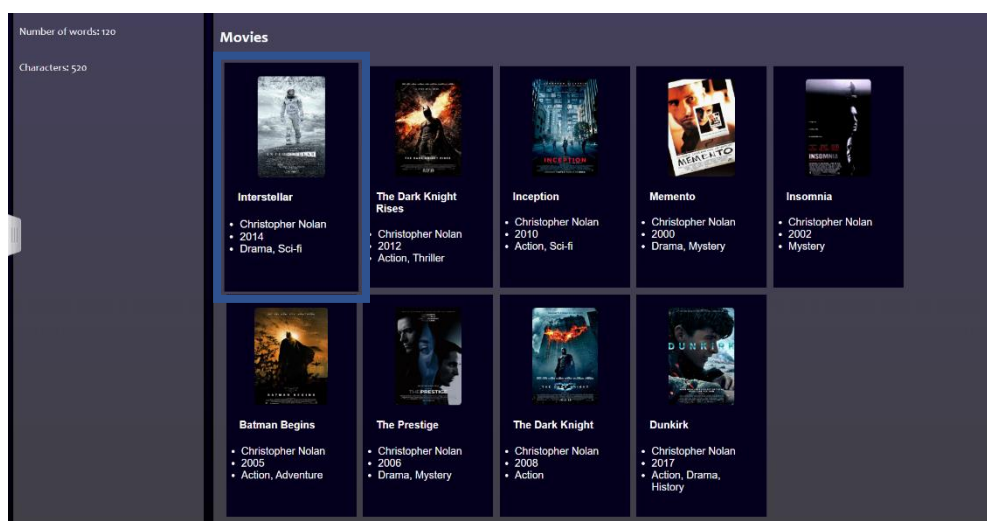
Number of words: 120

Characters: 520

Movies

INTERSTELLAR

Interstellar

- Christopher Nolan
- 2014
- Drama, Sci-fi

The Dark Knight Rises

- Christopher Nolan
- 2012
- Action, Thriller

INCEPTION

Inception

- Christopher Nolan
- 2010
- Action, Sci-fi

MEMENTO

Memento

- Christopher Nolan
- 2000
- Drama, Mystery

INSOMNIA

Insomnia

- Christopher Nolan
- 2002
- Mystery

BATMAN BEGINS

Batman Begins

- Christopher Nolan
- 2005
- Action, Adventure

THE PRESTIGE

The Prestige

- Christopher Nolan
- 2006
- Drama, Mystery

The Dark Knight

- Christopher Nolan
- 2008
- Action

DUNKIRK

Dunkirk

- Christopher Nolan
- 2017
- Action, Drama, History